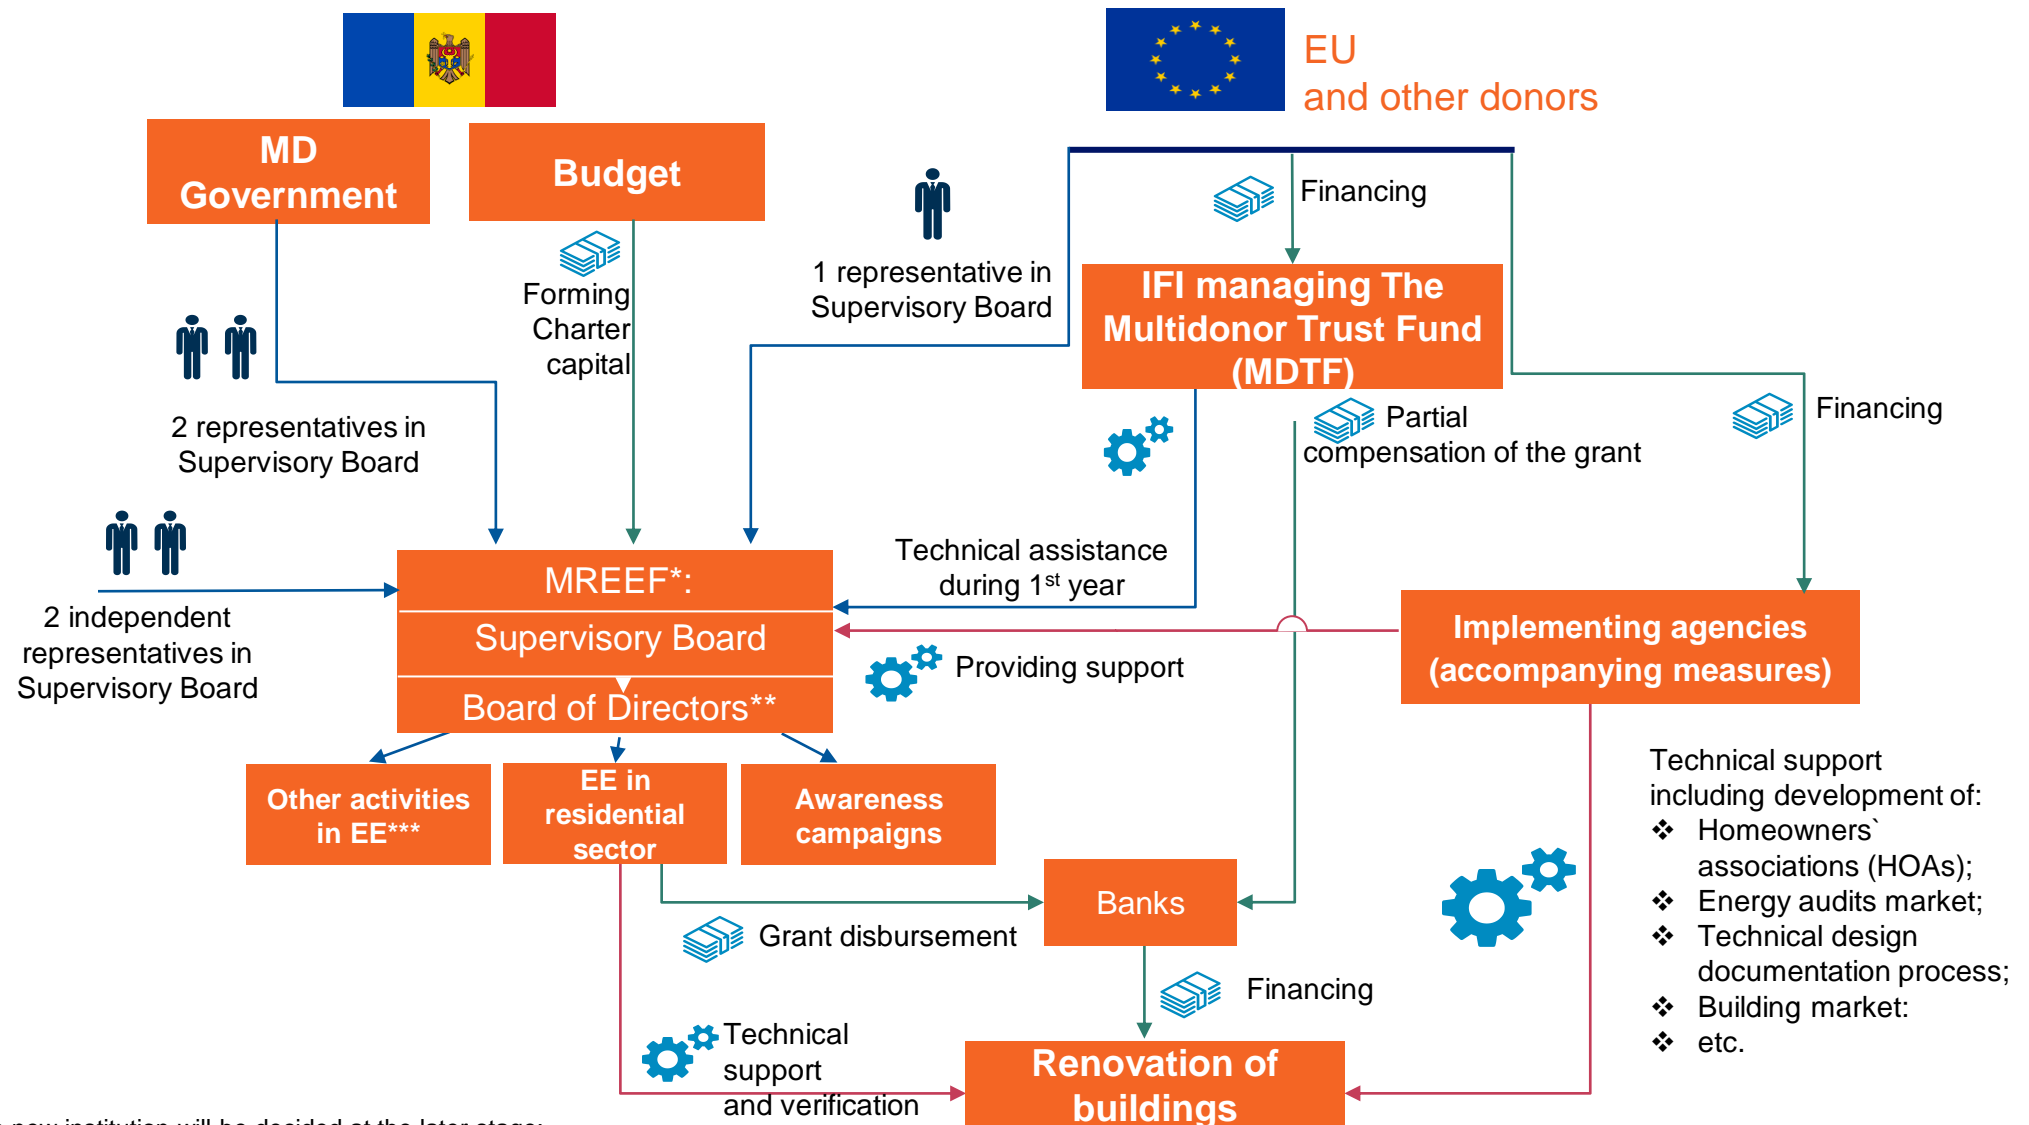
EU
and other donors

MD Government

Budget

Forming Charter capital

1 representative in Supervisory Board

Financing

IFI managing The Multidonor Trust Fund (MDTF)

2 representatives in Supervisory Board

Partial compensation of the grant

Financing

Technical assistance during 1$^{st}$ year

2 independent representatives in Supervisory Board

MREEF*:

Supervisory Board

Board of Directors**

Providing support

Implementing agencies (accompanying measures)

Other activities in EE***

EE in residential sector

Awareness campaigns

Technical support including development of:
❖ Homeowners` associations (HOAs);
❖ Energy audits market;
❖ Technical design documentation process;
❖ Building market:
❖ etc.

Banks

Grant disbursement

Financing

Technical support and verification

Renovation of buildings

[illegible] new institution will be decided at the later stage;